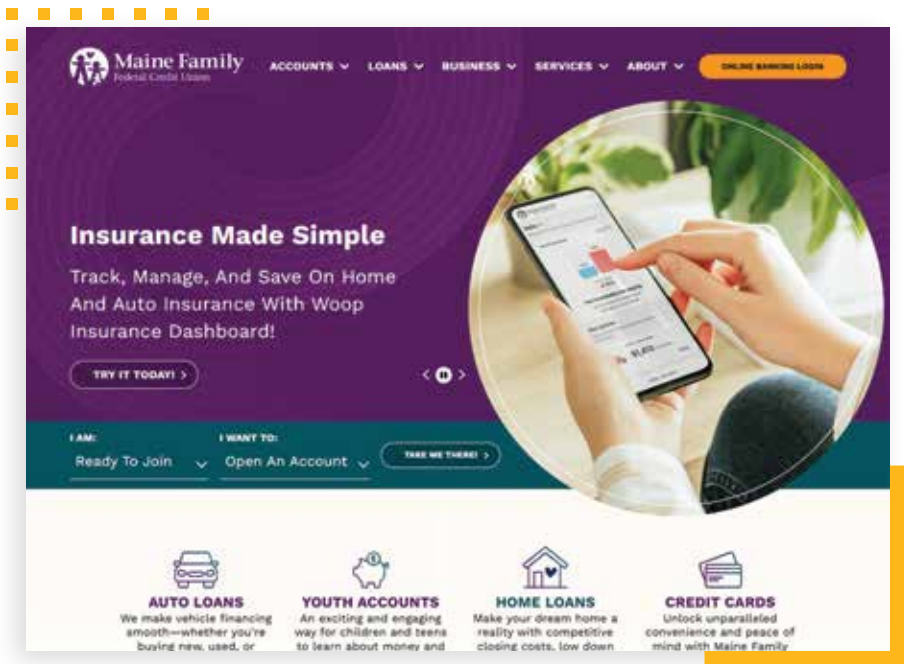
Maine Family
Federal Credit Union

ACCOUNTS LOANS BUSINESS SERVICES ABOUT ONLINE BANKING LOGIN

Insurance Made Simple

Track, Manage, And Save On Home And Auto Insurance With Woop Insurance Dashboard!

TRY IT TODAY! >

I AM:
Ready To Join

I WANT TO:
Open An Account

TAKE ME THERE! >

AUTO LOANS
We make vehicle financing smooth—whether you're buying new, used, or

YOUTH ACCOUNTS
An exciting and engaging way for children and teens to learn about money and

HOME LOANS
Make your dream home a reality with competitive closing costs, low down

CREDIT CARDS
Unlock unparalleled convenience and peace of mind with Maine Family